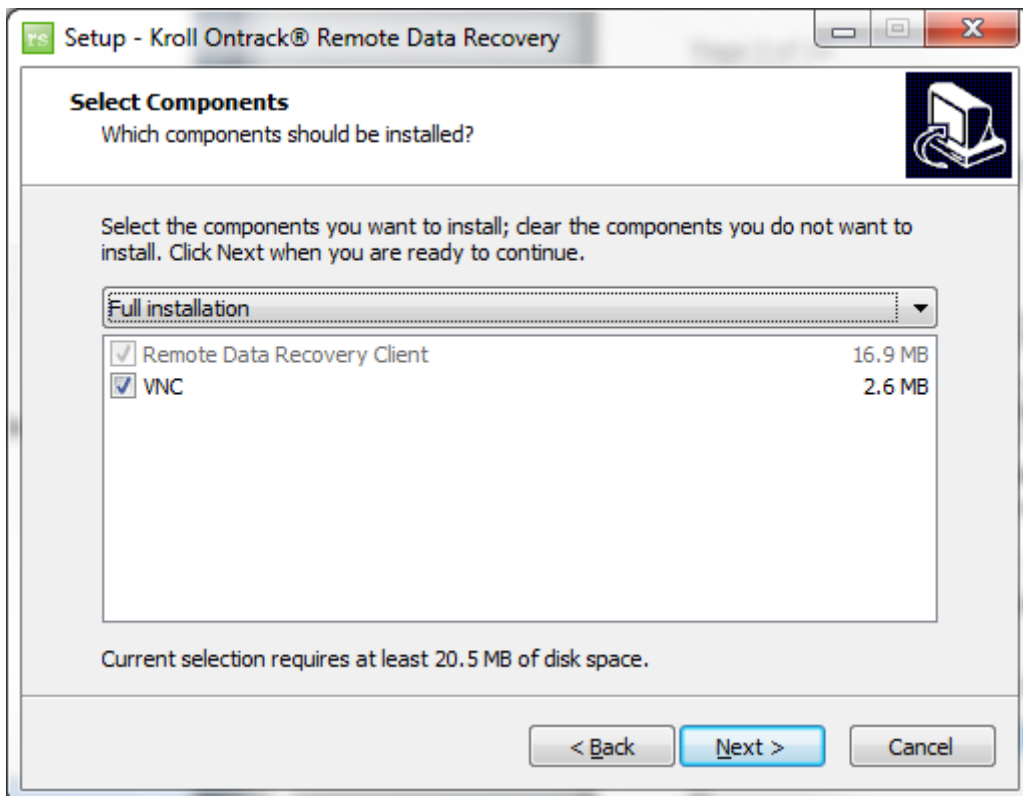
Setup - Kroll Ontrack® Remote Data Recovery

Select Components
Which components should be installed?

Select the components you want to install; clear the components you do not want to install. Click Next when you are ready to continue.

Full installation

Remote Data Recovery Client 16.9 MB
VNC 2.6 MB

Current selection requires at least 20.5 MB of disk space.

< Back
Next >
Cancel